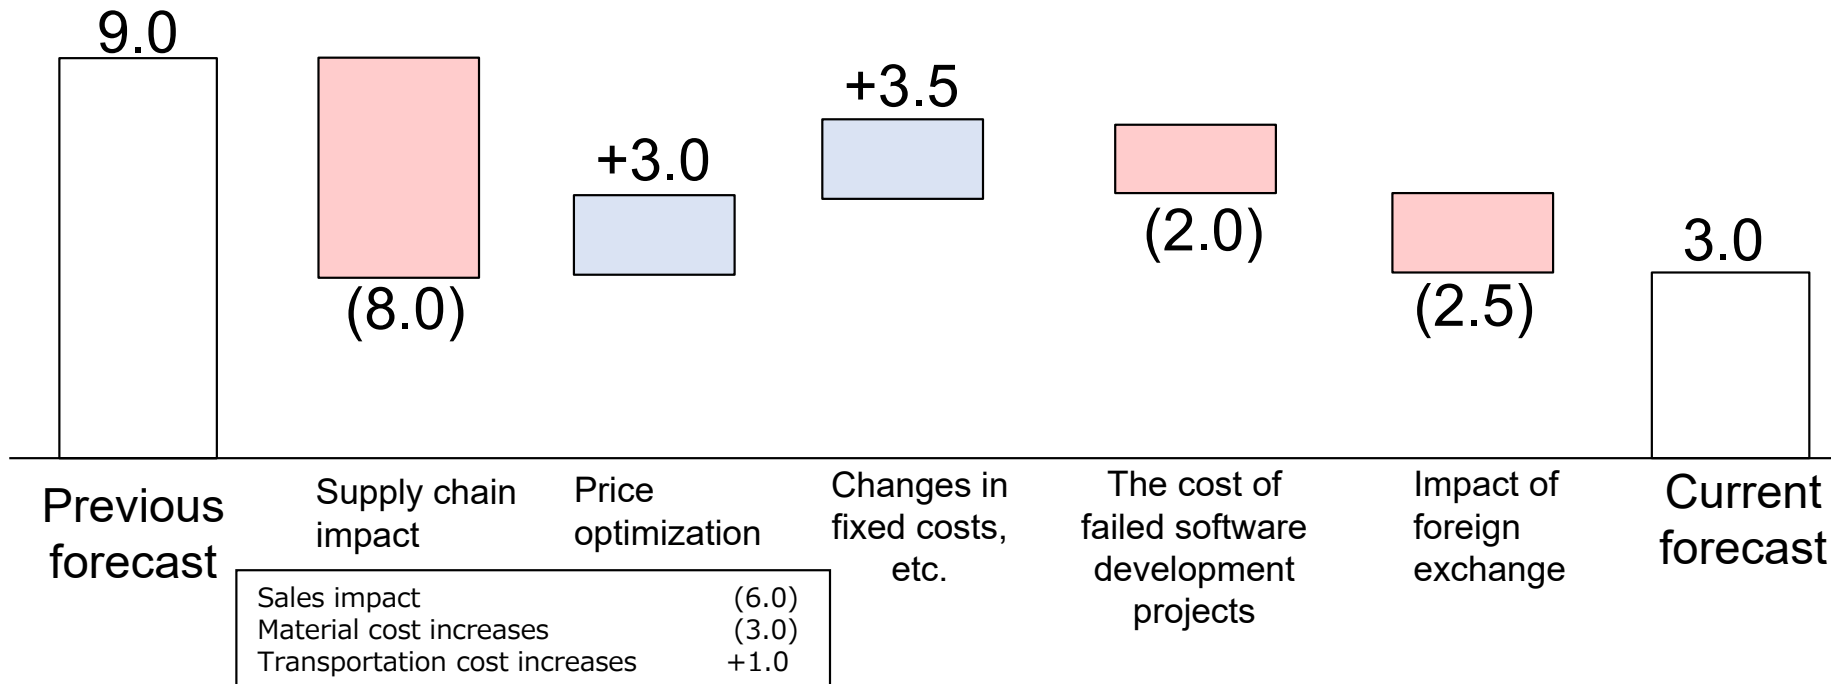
9.0

(8.0)

+3.0

+3.5

(2.0)

(2.5)

3.0

Previous forecast

Supply chain impact

Price optimization

Changes in fixed costs, etc.

The cost of failed software development projects

Impact of foreign exchange

Current forecast

| Sales impact | (6.0) |
|---|---|
| Material cost increases | (3.0) |
| Transportation cost increases | +1.0 |